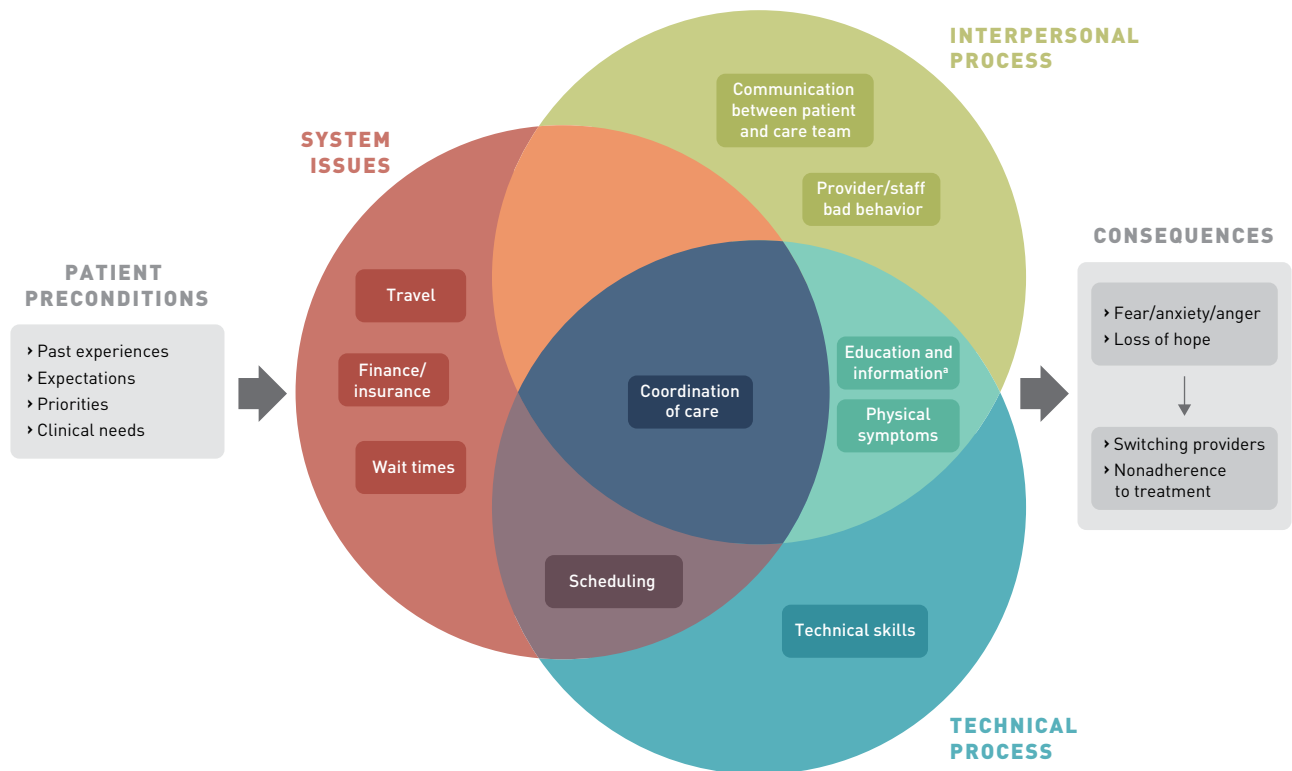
PATIENT PRECONDITIONS

› Past experiences
› Expectations
› Priorities
› Clinical needs

SYSTEM ISSUES

Travel

Finance/ insurance

Wait times

INTERPERSONAL PROCESS

Communication between patient and care team

Provider/staff bad behavior

Coordination of care

Education and information$^a$

Physical symptoms

Scheduling

Technical skills

TECHNICAL PROCESS

CONSEQUENCES

› Fear/anxiety/anger
› Loss of hope

› Switching providers
› Nonadherence to treatment